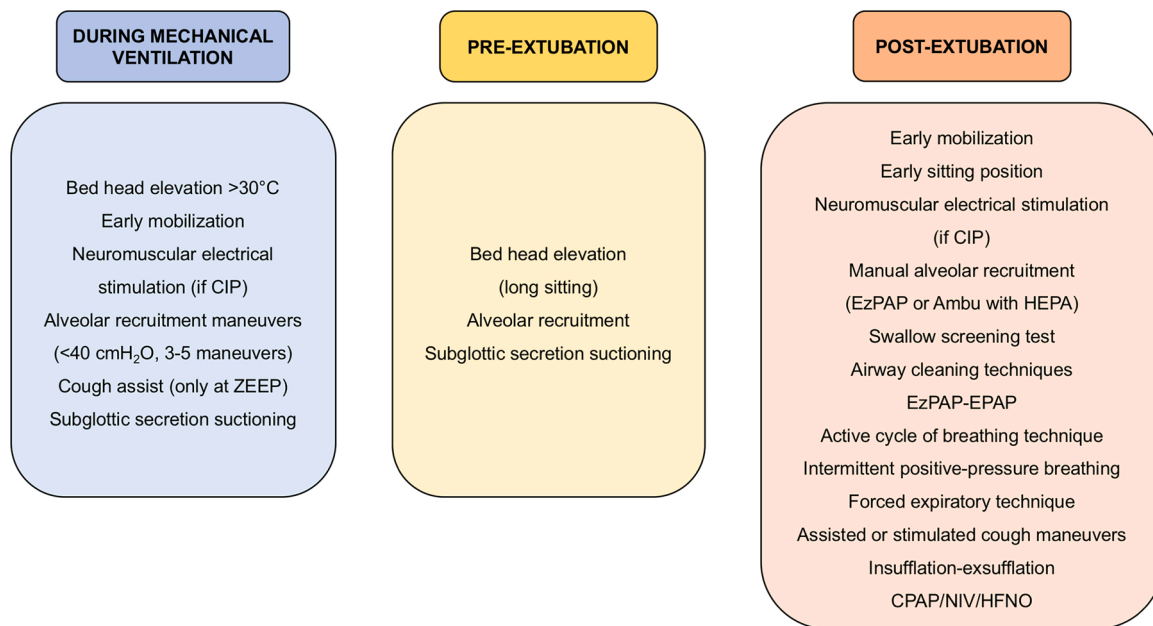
DURING MECHANICAL VENTILATION

Bed head elevation >30°C
Early mobilization
Neuromuscular electrical stimulation (if CIP)
Alveolar recruitment maneuvers (<40 cm$H_2O$, 3-5 maneuvers)
Cough assist (only at ZEEP)
Subglottic secretion suctioning

PRE-EXTUBATION

Bed head elevation (long sitting)
Alveolar recruitment
Subglottic secretion suctioning

POST-EXTUBATION

Early mobilization
Early sitting position
Neuromuscular electrical stimulation (if CIP)
Manual alveolar recruitment (EzPAP or Ambu with HEPA)
Swallow screening test
Airway cleaning techniques
EzPAP-EPAP
Active cycle of breathing technique
Intermittent positive-pressure breathing
Forced expiratory technique
Assisted or stimulated cough maneuvers
Insufflation-exsufflation
CPAP/NIV/HFNO